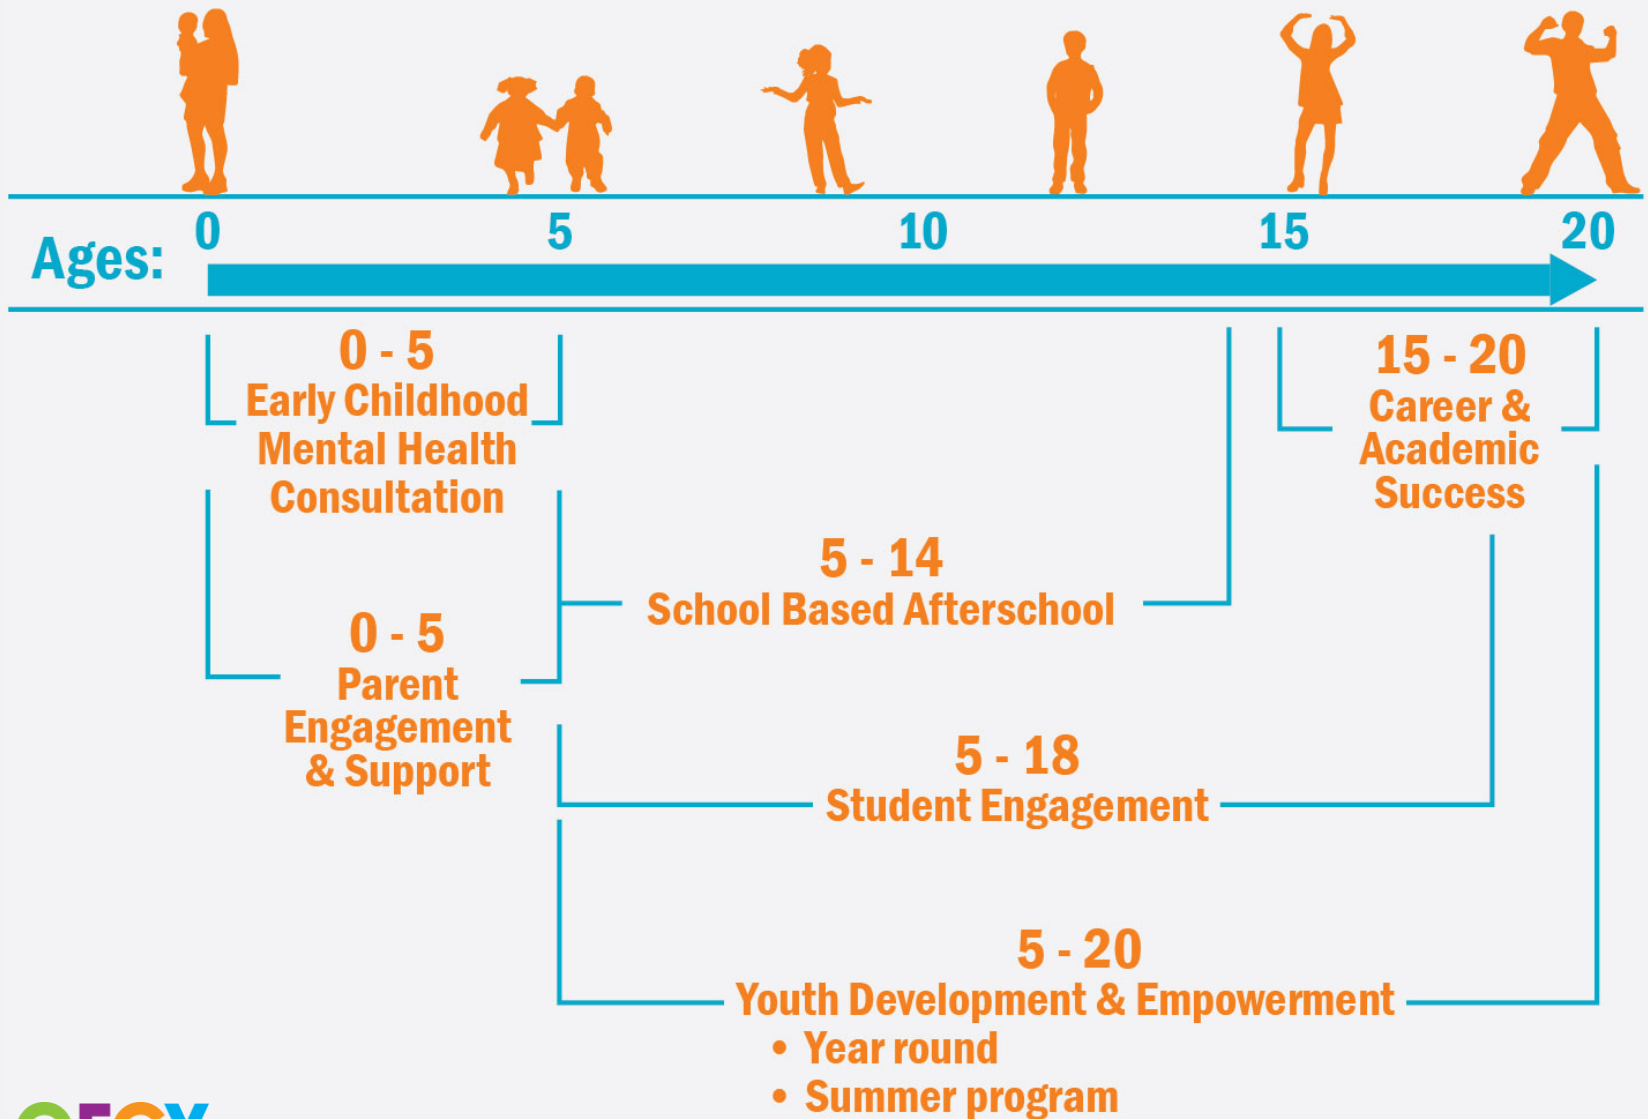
Ages: 0 5 10 15 20

0 - 5
Early Childhood Mental Health Consultation

15 - 20
Career & Academic Success

5 - 14
School Based Afterschool

0 - 5
Parent Engagement & Support

5 - 18
Student Engagement

5 - 20
Youth Development & Empowerment
• Year round
• Summer program

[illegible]